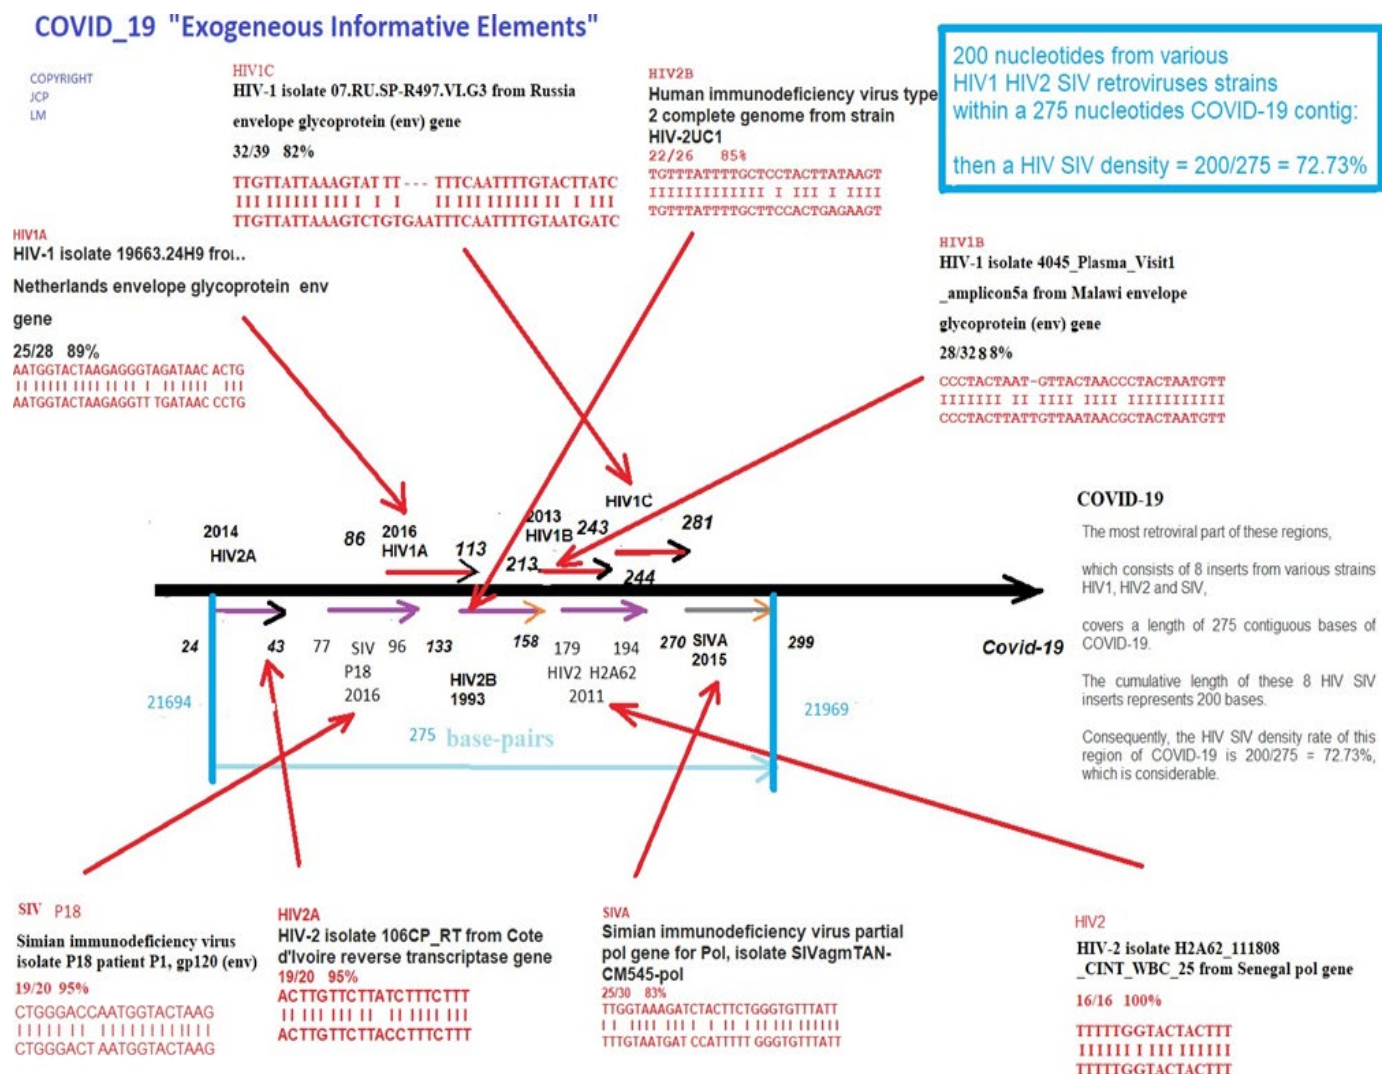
COVID_19 "Exogeneous Informative Elements"

COPYRIGHT
JCP
LM

HIV1C
HIV-1 isolate 07.RU.SP-R497.VI.G3 from Russia
envelope glycoprotein (env) gene
32/39 82%
TTGTTATTAAAGTAT TT--- TTTCAATTTTGTACTTATC
III IIIIII III I I I II III IIIIII II I III
TTGTTATTAAAGTCTGTGAATTTCAATTTTGTAATGATC

HIV2B
Human immunodeficiency virus type 2 complete genome from strain HIV-2UC1
22/26 85%
TGTTTATTTTGCTCCTACTTATAAGT
IIIIIIIIIIII I III I IIII
TGTTTATTTTGCTTCCACTGAGAAGT

200 nucleotides from various HIV1 HIV2 SIV retroviruses strains within a 275 nucleotides COVID-19 contig:

then a HIV SIV density = 200/275 = 72.73%

HIV1A
HIV-1 isolate 19663.24H9 from Netherlands envelope glycoprotein env gene
25/28 89%
AATGGTACTAAGAGGGTAGATAAC ACTG
II IIIII IIII II II I II IIII III
AATGGTACTAAGAGGTT TGATAAC CCTG

HIV1B
HIV-1 isolate 4045_Plasma_Visit1 _amplicon5a from Malawi envelope glycoprotein (env) gene
28/32 8 8%
CCCTACTAAT-GTTACTAACCCTACTAATGTT
IIIIIII II IIII IIII IIIIIIIIIII
CCCTACTTATTGTTAATAACGCTACTAATGTT

HIV1C
2013 HIV1B 243 281
2014 HIV2A 86 2016 HIV1A 113 213 244
COVID-19
24 43 77 SIV 96 133 158 179 194 270 SIVA 2015 299 Covid-19
P18 2016 HIV2B 1993 HIV2 H2A62 2011
21694 21969
275 base-pairs

The most retroviral part of these regions,

which consists of 8 inserts from various strains HIV1, HIV2 and SIV,

covers a length of 275 contiguous bases of COVID-19.

The cumulative length of these 8 HIV SIV inserts represents 200 bases.

Consequently, the HIV SIV density rate of this region of COVID-19 is 200/275 = 72.73%, which is considerable.

SIV P18
Simian immunodeficiency virus isolate P18 patient P1, gp120 (env)
19/20 95%
CTGGGACCAATGGTACTAAG
IIIIII II IIIIIIIIIII
CTGGGACT AATGGTACTAAG

HIV2A
HIV-2 isolate 106CP_RT from Cote d'Ivoire reverse transcriptase gene
19/20 95%
ACTTGTTCTTATCTTTCTTT
II III III II II IIII III
ACTTGTTCTTACCTTTCTTT

SIVA
Simian immunodeficiency virus partial pol gene for Pol, isolate SIVagmTAN-CM545-pol
25/30 83%
TTGGTAAAGATCTACTTCTGGGTGTTTATT
II IIII III I II I II III IIIIII
TTTGTAATGAT CCATTTTT GGGTGTTTATT

HIV2
HIV-2 isolate H2A62_111808 _CINT_WBC_25 from Senegal pol gene
16/16 100%
TTTTTGGTACTACTTT
IIIIII I III IIIIII
TTTTTGGTACTACTTT